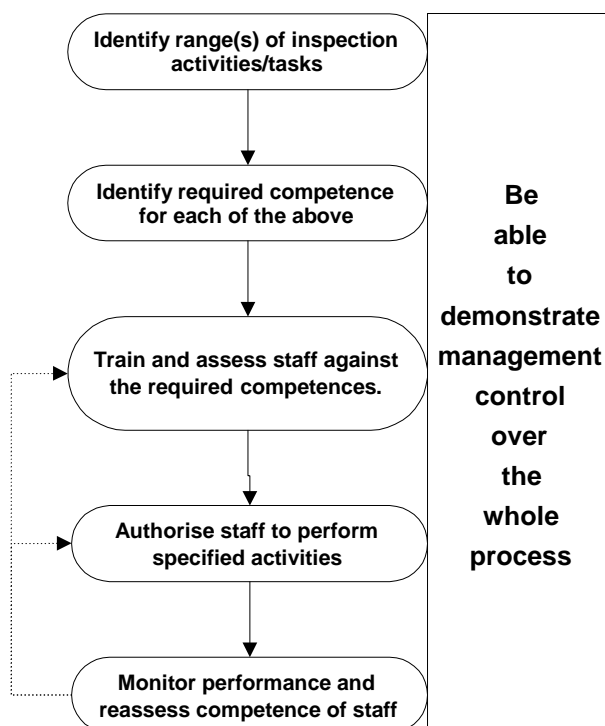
Identify range(s) of inspection activities/tasks

Identify required competence for each of the above

Train and assess staff against the required competences.

Authorise staff to perform specified activities

Monitor performance and reassess competence of staff

Be able to demonstrate management control over the whole process